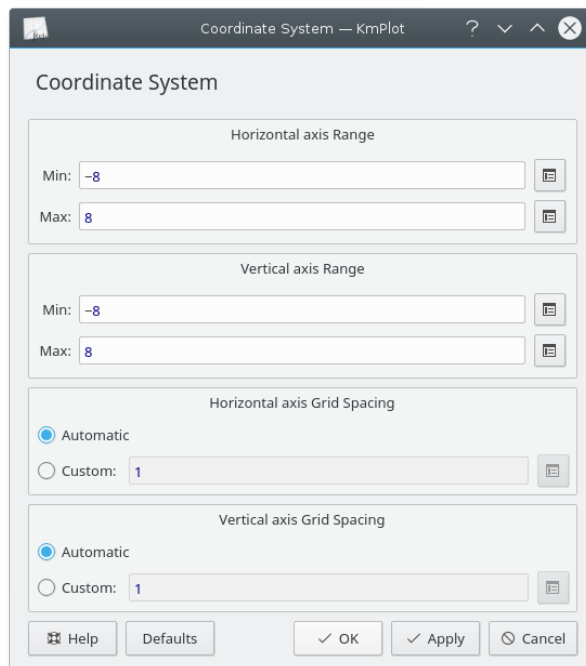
Coordinate System — KmPlot

Coordinate System

Horizontal axis Range

Min: −8

Max: 8

Vertical axis Range

Min: −8

Max: 8

Horizontal axis Grid Spacing

Automatic

Custom: 1

Vertical axis Grid Spacing

Automatic

Custom: 1

Help

Defaults

OK

Apply

Cancel